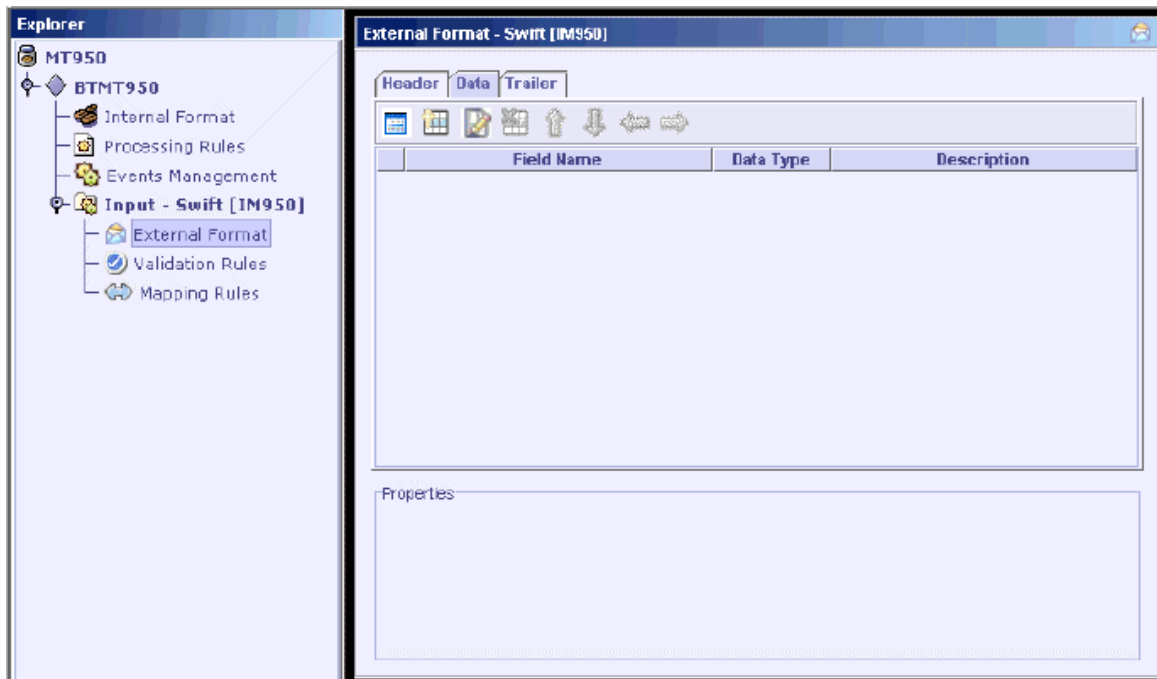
Explorer

MT950
BTMT950
Internal Format
Processing Rules
Events Management
Input - Swift [IM950]
External Format
Validation Rules
Mapping Rules

External Format - Swift [IM950]

Header | Data | Trailer

| | Field Name | Data Type | Description |
|---|---|---|---|

Properties